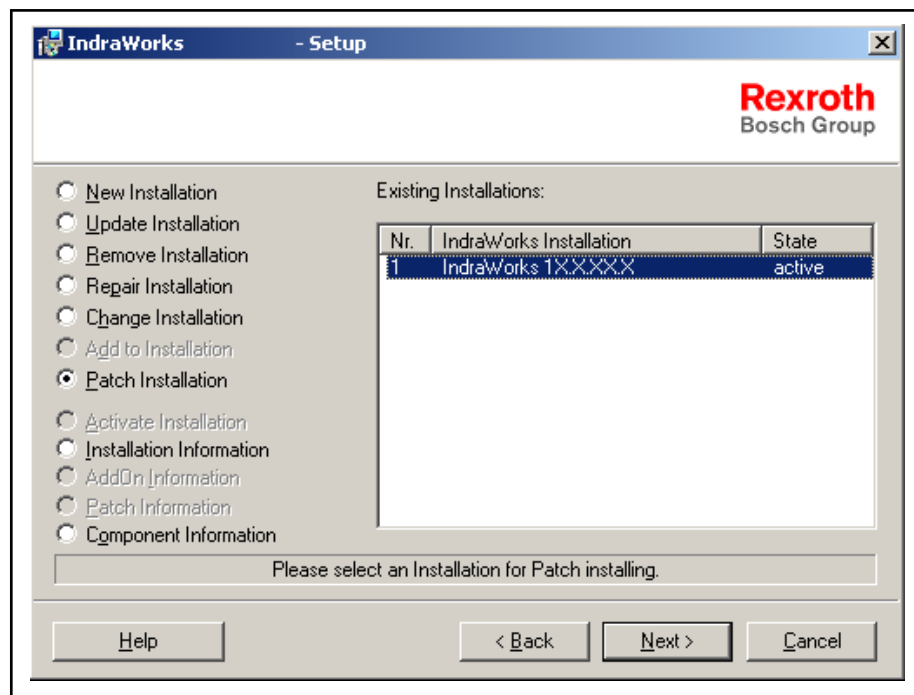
IndraWorks - Setup

Rexroth
Bosch Group

New Installation
Update Installation
Remove Installation
Repair Installation
Change Installation
Add to Installation
Patch Installation
Activate Installation
Installation Information
AddOn Information
Patch Information
Component Information

Existing Installations:

| Nr. | IndraWorks Installation | State |
|---|---|---|
| 1 | IndraWorks 1X.X.XX.X | active |

Please select an Installation for Patch installing.

Help
< Back
Next >
Cancel